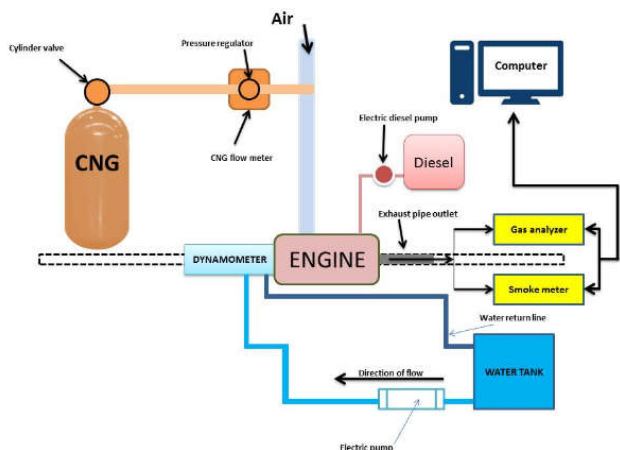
Air

Cylinder valve

Pressure regulator

Computer

CNG

CNG flow meter

Electric diesel pump

Diesel

Exhaust pipe outlet

Gas analyzer

DYNAMOMETER

ENGINE

Smoke meter

Water return line

WATER TANK

Direction of flow

Electric pump